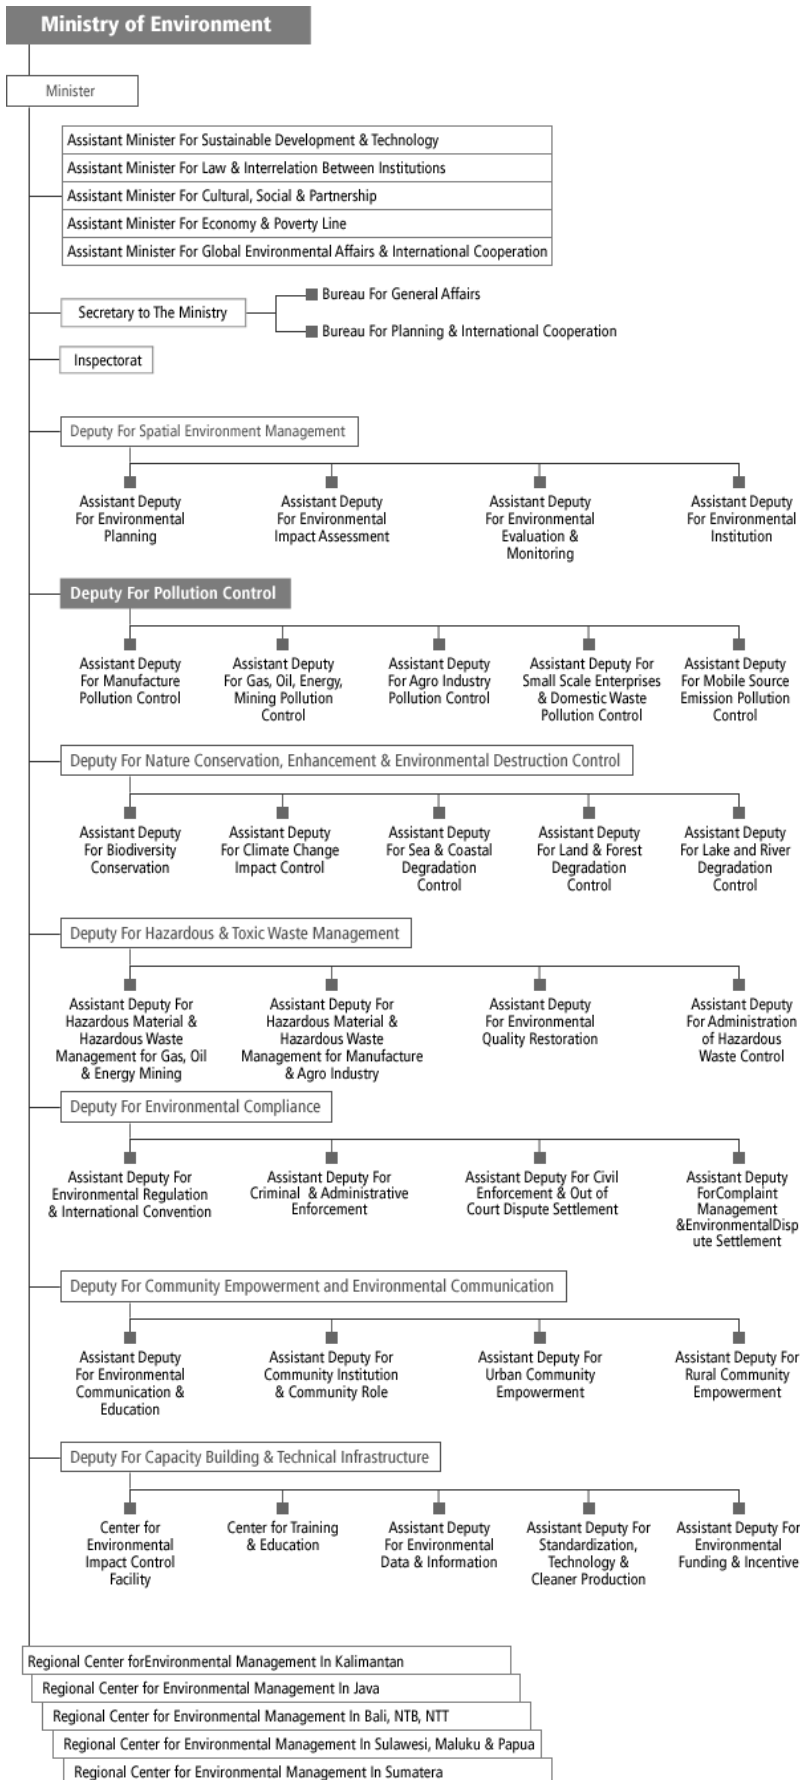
Ministry of Environment

Minister

Assistant Minister For Sustainable Development & Technology
Assistant Minister For Law & Interrelation Between Institutions
Assistant Minister For Cultural, Social & Partnership
Assistant Minister For Economy & Poverty Line
Assistant Minister For Global Environmental Affairs & International Cooperation

Secretary to The Ministry
Bureau For General Affairs
Bureau For Planning & International Cooperation

Inspectorat

Deputy For Spatial Environment Management
Assistant Deputy For Environmental Planning
Assistant Deputy For Environmental Impact Assessment
Assistant Deputy For Environmental Evaluation & Monitoring
Assistant Deputy For Environmental Institution

Deputy For Pollution Control
Assistant Deputy For Manufacture Pollution Control
Assistant Deputy For Gas, Oil, Energy, Mining Pollution Control
Assistant Deputy For Agro Industry Pollution Control
Assistant Deputy For Small Scale Enterprises & Domestic Waste Pollution Control
Assistant Deputy For Mobile Source Emission Pollution Control

Deputy For Nature Conservation, Enhancement & Environmental Destruction Control
Assistant Deputy For Biodiversity Conservation
Assistant Deputy For Climate Change Impact Control
Assistant Deputy For Sea & Coastal Degradation Control
Assistant Deputy For Land & Forest Degradation Control
Assistant Deputy For Lake and River Degradation Control

Deputy For Hazardous & Toxic Waste Management
Assistant Deputy For Hazardous Material & Hazardous Waste Management for Gas, Oil & Energy Mining
Assistant Deputy For Hazardous Material & Hazardous Waste Management for Manufacture & Agro Industry
Assistant Deputy For Environmental Quality Restoration
Assistant Deputy For Administration of Hazardous Waste Control

Deputy For Environmental Compliance
Assistant Deputy For Environmental Regulation & International Convention
Assistant Deputy For Criminal & Administrative Enforcement
Assistant Deputy For Civil Enforcement & Out of Court Dispute Settlement
Assistant Deputy ForComplaint Management &EnvironmentalDispute Settlement

Deputy For Community Empowerment and Environmental Communication
Assistant Deputy For Environmental Communication & Education
Assistant Deputy For Community Institution & Community Role
Assistant Deputy For Urban Community Empowerment
Assistant Deputy For Rural Community Empowerment

Deputy For Capacity Building & Technical Infrastructure
Center for Environmental Impact Control Facility
Center for Training & Education
Assistant Deputy For Environmental Data & Information
Assistant Deputy For Standardization, Technology & Cleaner Production
Assistant Deputy For Environmental Funding & Incentive

Regional Center forEnvironmental Management In Kalimantan
Regional Center for Environmental Management In Java
Regional Center for Environmental Management In Bali, NTB, NTT
Regional Center for Environmental Management In Sulawesi, Maluku & Papua
Regional Center for Environmental Management In Sumatera